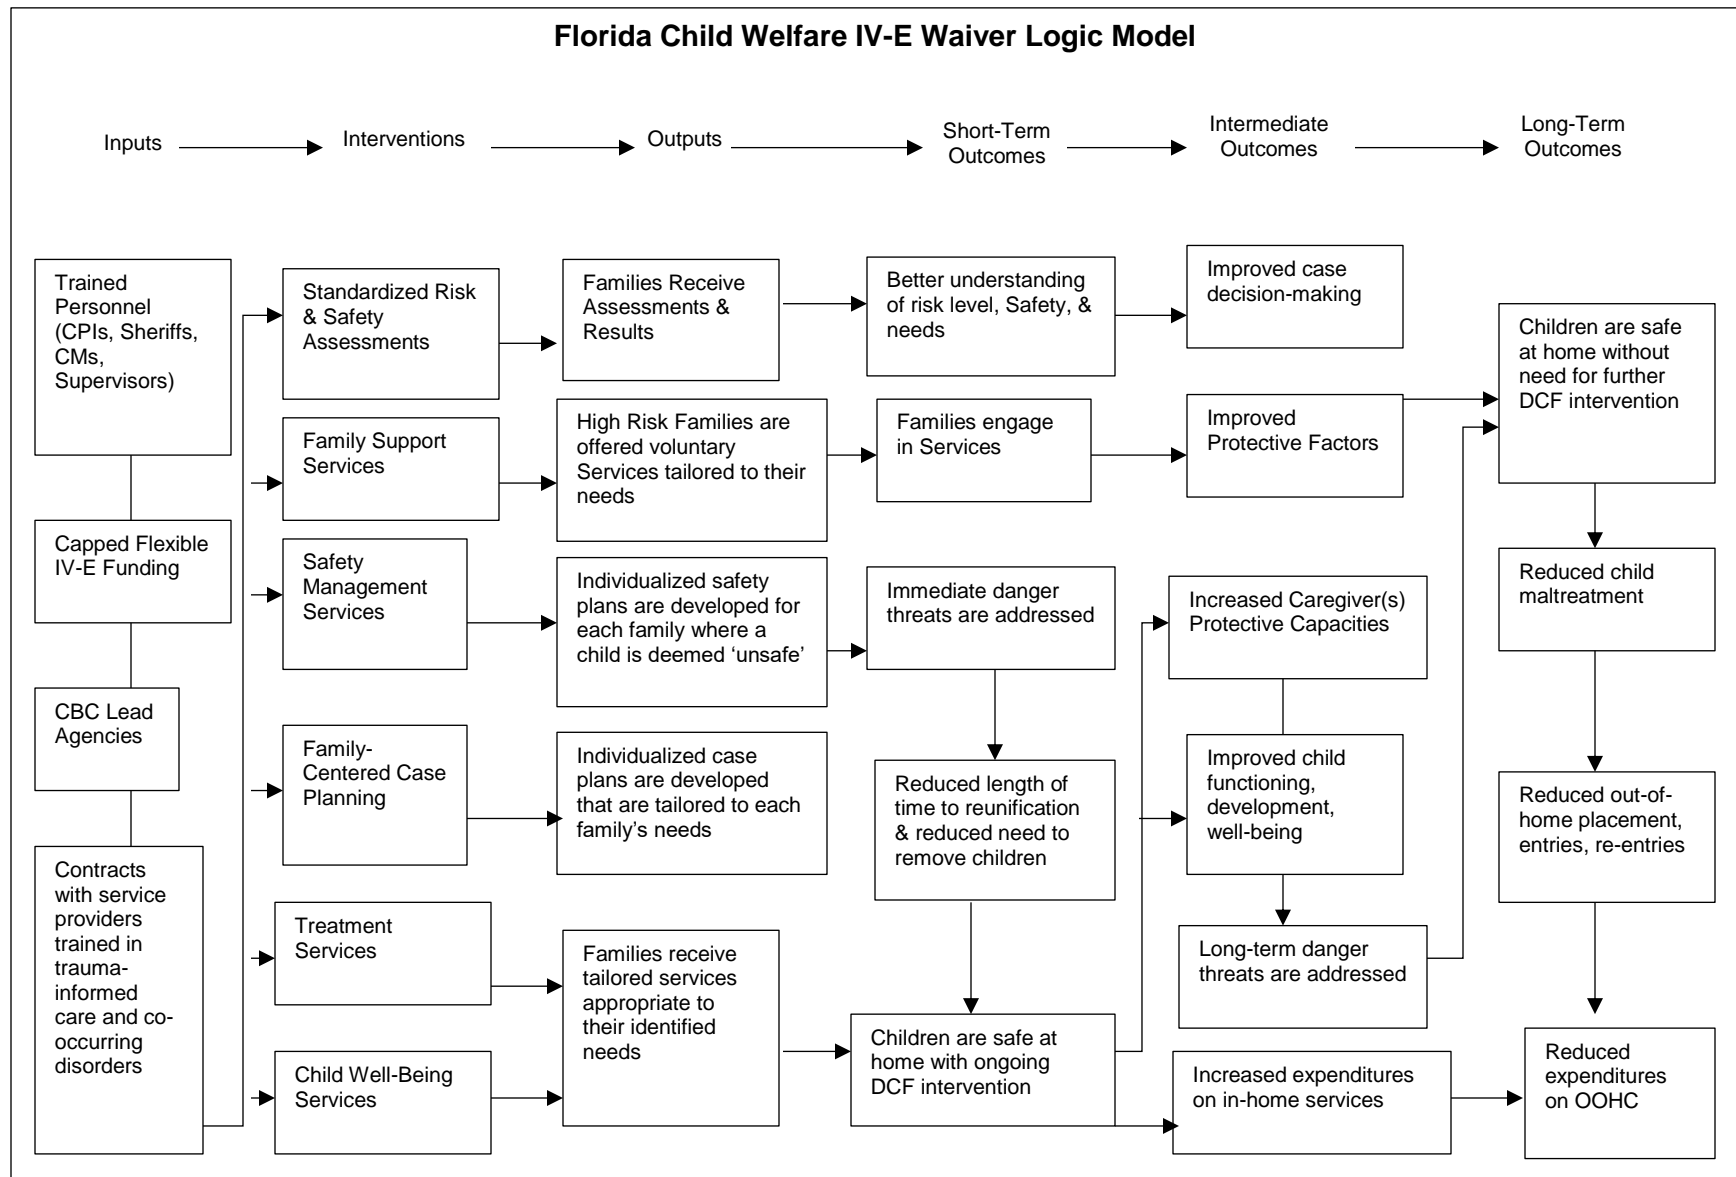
Florida Child Welfare IV-E Waiver Logic Model

Inputs

Interventions

Outputs

Short-Term Outcomes

Intermediate Outcomes

Long-Term Outcomes

Trained Personnel (CPIs, Sheriffs, CMs, Supervisors)

Capped Flexible IV-E Funding

CBC Lead Agencies

Contracts with service providers trained in trauma-informed care and co-occurring disorders

Standardized Risk & Safety Assessments

Family Support Services

Safety Management Services

Family-Centered Case Planning

Treatment Services

Child Well-Being Services

Families Receive Assessments & Results

High Risk Families are offered voluntary Services tailored to their needs

Individualized safety plans are developed for each family where a child is deemed ‘unsafe’

Individualized case plans are developed that are tailored to each family’s needs

Families receive tailored services appropriate to their identified needs

Better understanding of risk level, Safety, & needs

Families engage in Services

Immediate danger threats are addressed

Reduced length of time to reunification & reduced need to remove children

Children are safe at home with ongoing DCF intervention

Improved case decision-making

Improved Protective Factors

Increased Caregiver(s) Protective Capacities

Improved child functioning, development, well-being

Long-term danger threats are addressed

Increased expenditures on in-home services

Children are safe at home without need for further DCF intervention

Reduced child maltreatment

Reduced out-of-home placement, entries, re-entries

Reduced expenditures on OOHC